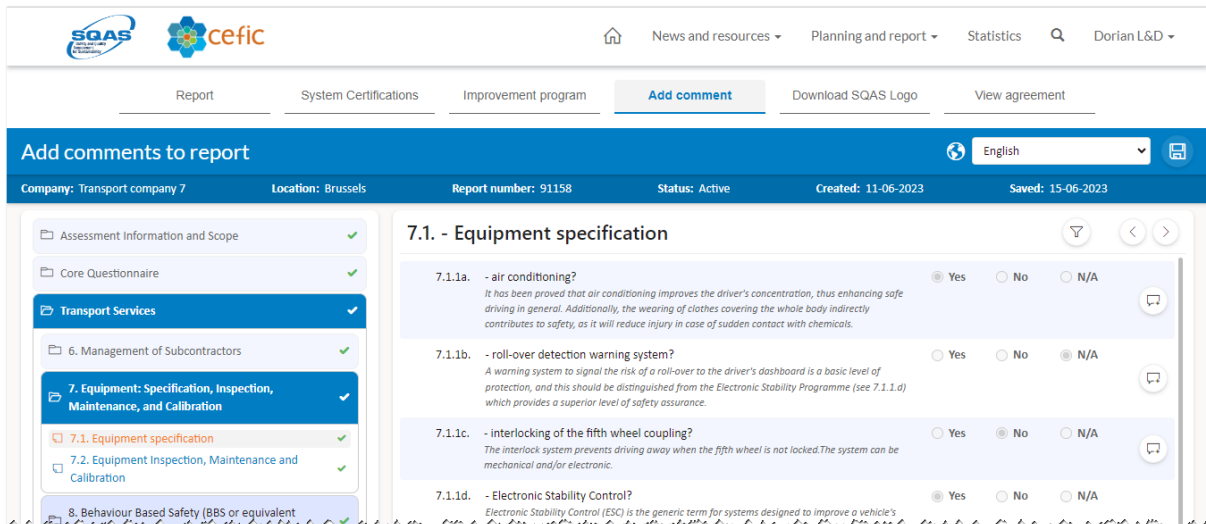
SQAS cefic

News and resources ▾ Planning and report ▾ Statistics Dorian L&D ▾

Report System Certifications Improvement program Add comment Download SQAS Logo View agreement

Add comments to report

English

Company: Transport company 7 Location: Brussels Report number: 91158 Status: Active Created: 11-06-2023 Saved: 15-06-2023

Assessment Information and Scope
Core Questionnaire
Transport Services
6. Management of Subcontractors
7. Equipment: Specification, Inspection, Maintenance, and Calibration
7.1. Equipment specification
7.2. Equipment Inspection, Maintenance and Calibration
8. Behaviour Based Safety (BBS or equivalent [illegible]

7.1. - Equipment specification

7.1.1a. - air conditioning?
It has been proved that air conditioning improves the driver's concentration, thus enhancing safe driving in general. Additionally, the wearing of clothes covering the whole body indirectly contributes to safety, as it will reduce injury in case of sudden contact with chemicals.
Yes No N/A

7.1.1b. - roll-over detection warning system?
A warning system to signal the risk of a roll-over to the driver's dashboard is a basic level of protection, and this should be distinguished from the Electronic Stability Programme (see 7.1.1.d) which provides a superior level of safety assurance.
Yes No N/A

7.1.1c. - interlocking of the fifth wheel coupling?
The interlock system prevents driving away when the fifth wheel is not locked.The system can be mechanical and/or electronic.
Yes No N/A

7.1.1d. - Electronic Stability Control?
Electronic Stability Control (ESC) is the generic term for systems designed to improve a vehicle's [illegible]
Yes No N/A